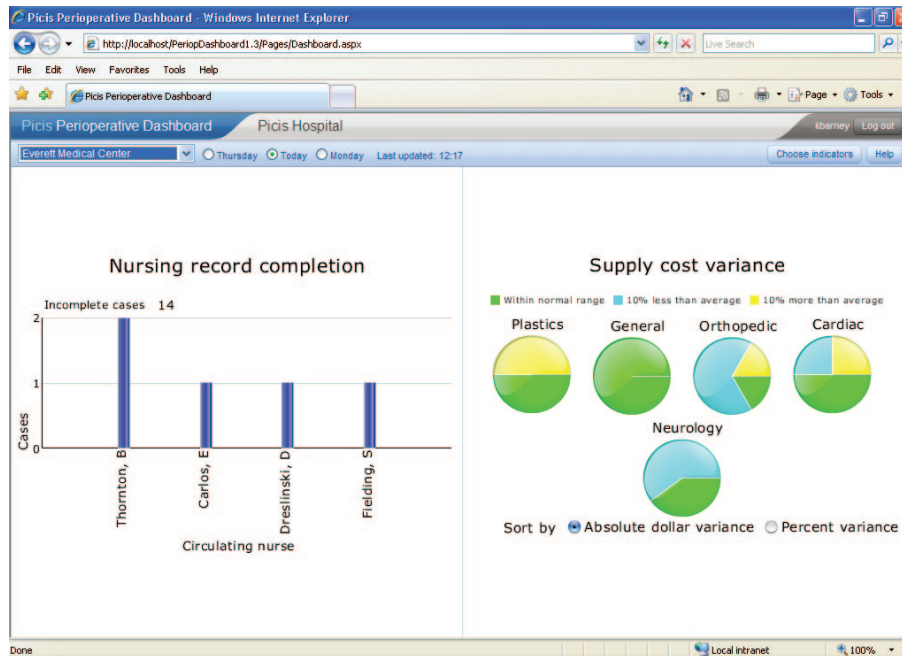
Picis Perioperative Dashboard - Windows Internet Explorer

http://localhost/PeriopDashboard1.3/Pages/Dashboard.aspx

Live Search

File Edit View Favorites Tools Help

Picis Perioperative Dashboard

Page Tools

Picis Perioperative Dashboard Picis Hospital

kbarney Log out

Everett Medical Center

Thursday Today Monday Last updated: 12:17

Choose indicators Help

Nursing record completion

Incomplete cases 14

Cases

2

1

0

Thornton, B

Carlos, E

Dreslinski, D

Fielding, S

Circulating nurse

Supply cost variance

Within normal range 10% less than average 10% more than average

Plastics General Orthopedic Cardiac

Neurology

Sort by Absolute dollar variance Percent variance

Done

Local intranet

100%